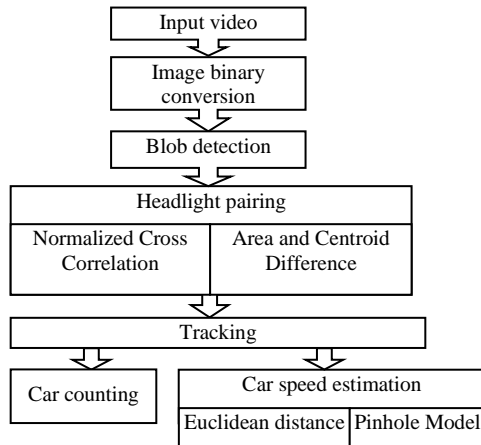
Input video

Image binary conversion

Blob detection

Headlight pairing

Normalized Cross Correlation

Area and Centroid Difference

Tracking

Car counting

Car speed estimation

Euclidean distance

Pinhole Model